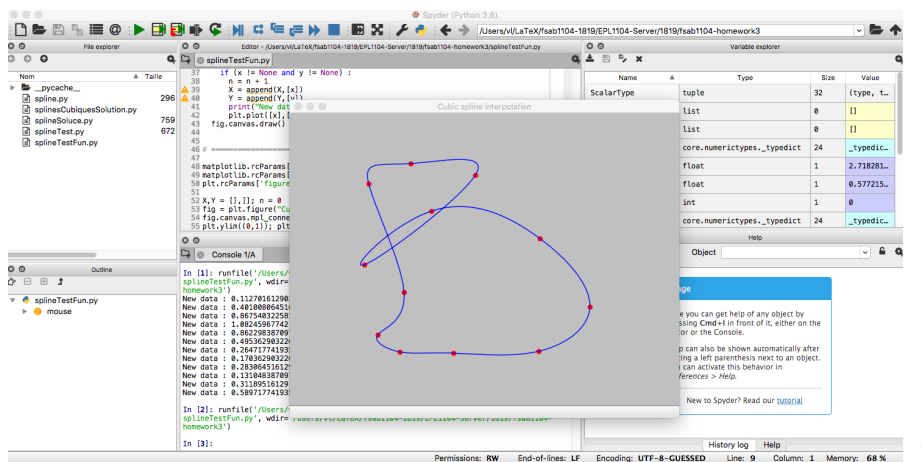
Spyder (Python 3.6)

/Users/vl/LaTeX/fsab1104-1819/EPL1104-Server/1819/fsab1104-homework3

File explorer

Nom | Taille
__pycache__
spline.py 296
splinesCubiquesSolution.py
splineSoluce.py 759
splineTest.py 672
splineTestFun.py

Outline

splineTestFun.py
mouse

Editor - /Users/vl/LaTeX/fsab1104-1819/EPL1104-Server/1819/fsab1104-homework3/splineTestFun.py

splineTestFun.py

37 if (x != None and y != None) :
38 n = n + 1
39 X = append(X,[x])
40 Y = append(Y,[y])
41 print("New dat
42 plt.plot([x],[
43 fig.canvas.draw()
44
45
46 # ==========
47
48 matplotlib.rcParams[
49 matplotlib.rcParams[
50 plt.rcParams['figure
51
52 X,Y = [],[]; n = 0
53 fig = plt.figure("Cu
54 fig.canvas.mpl_conne
55 plt.ylim((0,1)); plt

Cubic spline interpolation

Console 1/A

In [1]: runfile('/Users/
splineTestFun.py', wdir=
homework3')
New data : 0.11270161290
New data : 0.40100806451
New data : 0.86754032258
New data : 1.00245967742
New data : 0.86229838709
New data : 0.49536290322
New data : 0.26471774193
New data : 0.17036290322
New data : 0.28306451612
New data : 0.13104838709
New data : 0.31189516129
New data : 0.58971774193

In [2]: runfile('/Users/
splineTestFun.py', wdir='/Users/vl/LaTeX/fsab1104-1819/EPL1104-Server/1819/fsab1104-homework3')

In [3]:

Variable explorer

| Name | Type | Size | Value |
|---|---|---|---|
| ScalarType | tuple | 32 | (type, t... |
| | list | 0 | [] |
| | list | 0 | [] |
| | core.numerictypes._typedict | 24 | _typedict |
| | float | 1 | 2.718281 |
| | float | 1 | 0.577215 |
| | int | 1 | 0 |
| | core.numerictypes._typedict | 24 | _typedict |

Help

Object

age

you can get help of any object by ssing Cmd+I in front of it, either on tor or the Console.

p can also be shown automatically after ting a left parenthesis next to an object. can activate this behavior in ferences > Help.

New to Spyder? Read our tutorial

History log | Help

Permissions: RW End-of-lines: LF Encoding: UTF-8-GUESSED Line: 9 Column: 1 Memory: 68 %